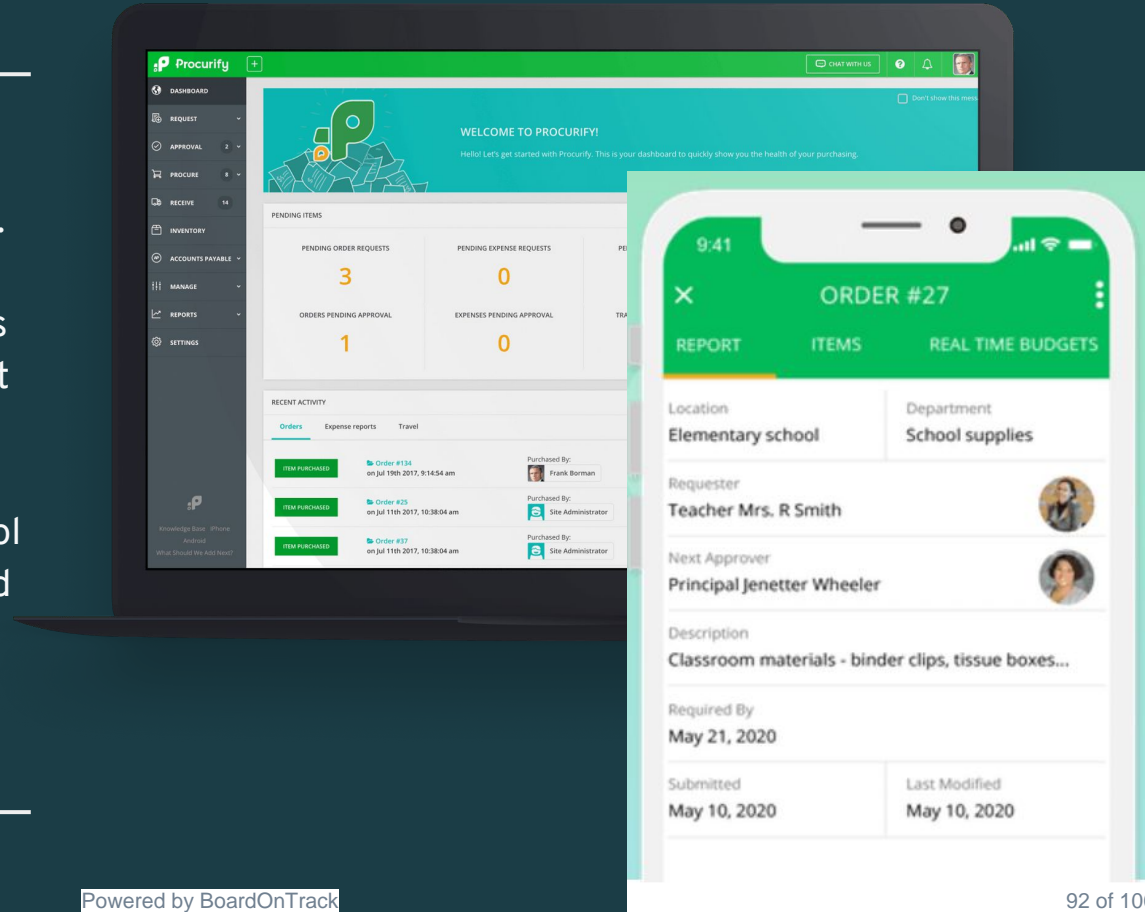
.
s
t

ol
d

Procurify
CHAT WITH US
DASHBOARD
REQUEST
APPROVAL 2
PROCURE 8
RECEIVE 14
INVENTORY
ACCOUNTS PAYABLE
MANAGE
REPORTS
SETTINGS

Don't show this mess

WELCOME TO PROCURIFY!
Hello! Let's get started with Procurify. This is your dashboard to quickly show you the health of your purchasing.

PENDING ITEMS
PENDING ORDER REQUESTS
3
PENDING EXPENSE REQUESTS
0
PE
ORDERS PENDING APPROVAL
1
EXPENSES PENDING APPROVAL
0
TRA

RECENT ACTIVITY
Orders Expense reports Travel

ITEM PURCHASED Order #134 on Jul 19th 2017, 9:14:54 am Purchased By: Frank Borman
ITEM PURCHASED Order #25 on Jul 11th 2017, 10:38:04 am Purchased By: Site Administrator
ITEM PURCHASED Order #37 on Jul 11th 2017, 10:38:04 am Purchased By: Site Administrator

Knowledge Base iPhone Android What Should We Add Next?

9:41
ORDER #27
REPORT ITEMS REAL TIME BUDGETS
Location
Elementary school
Department
School supplies
Requester
Teacher Mrs. R Smith
Next Approver
Principal Jenetter Wheeler
Description
Classroom materials - binder clips, tissue boxes...
Required By
May 21, 2020
Submitted
May 10, 2020
Last Modified
May 10, 2020

Powered by BoardOnTrack
92 of 10